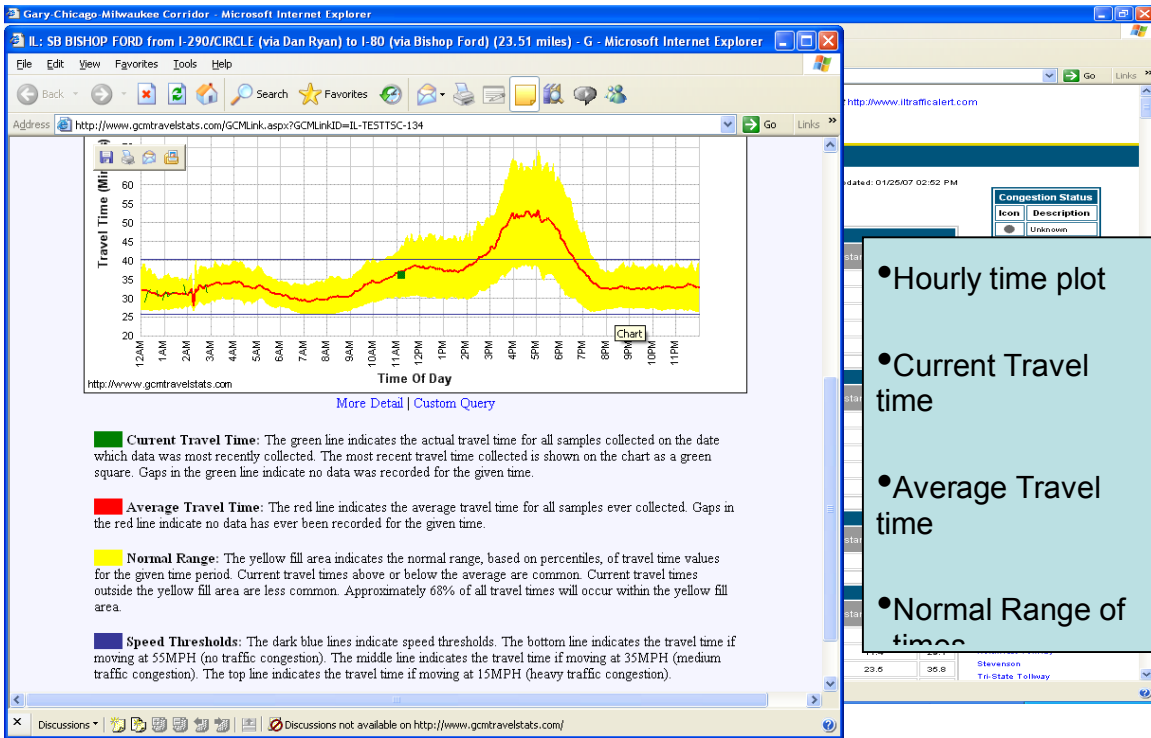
Gary-Chicago-Milwaukee Corridor - Microsoft Internet Explorer

IL: SB BISHOP FORD from I-290/CIRCLE (via Dan Ryan) to I-80 (via Bishop Ford) (23.51 miles) - G - Microsoft Internet Explorer

File Edit View Favorites Tools Help

Back Search Favorites

Address http://www.gcmtravelstats.com/GCMLink.aspx?GCMLinkID=IL-TESTTSC-134 Go Links

Go Links

http://www.iltrafficalert.com

dated: 01/25/07 02:52 PM

| Congestion Status | |
|---|---|
| Icon | Description |
| | Unknown |

Travel Time (Mi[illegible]

60
55
50
45
40
35
30
25
20

12AM 1AM 2AM 3AM 4AM 5AM 6AM 7AM 8AM 9AM 10AM 11AM 12PM 1PM 2PM 3PM 4PM 5PM 6PM 7PM 8PM 9PM 10PM 11PM

Chart

Time Of Day

http://www.gcmtravelstats.com

More Detail | Custom Query

Current Travel Time: The green line indicates the actual travel time for all samples collected on the date which data was most recently collected. The most recent travel time collected is shown on the chart as a green square. Gaps in the green line indicate no data was recorded for the given time.

Average Travel Time: The red line indicates the average travel time for all samples ever collected. Gaps in the red line indicate no data has ever been recorded for the given time.

Normal Range: The yellow fill area indicates the normal range, based on percentiles, of travel time values for the given time period. Current travel times above or below the average are common. Current travel times outside the yellow fill area are less common. Approximately 68% of all travel times will occur within the yellow fill area.

Speed Thresholds: The dark blue lines indicate speed thresholds. The bottom line indicates the travel time if moving at 55MPH (no traffic congestion). The middle line indicates the travel time if moving at 35MPH (medium traffic congestion). The top line indicates the travel time if moving at 15MPH (heavy traffic congestion).

•Hourly time plot

•Current Travel time

•Average Travel time

•Normal Range of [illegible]

23.5 35.8 Stevenson
Tri-State Tollway

Discussions Discussions not available on http://www.gcmtravelstats.com/